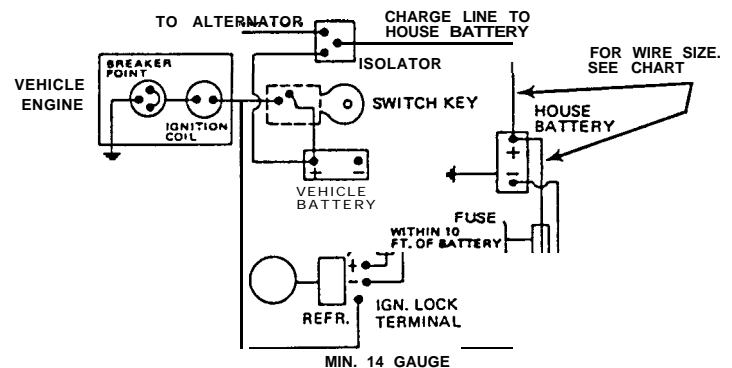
TO ALTERNATOR

CHARGE LINE TO HOUSE BATTERY

ISOLATOR

FOR WIRE SIZE. SEE CHART

VEHICLE ENGINE

BREAKER POINT

IGNITION COIL

SWITCH KEY

HOUSE BATTERY

+

−

+

−

VEHICLE BATTERY

FUSE

WITHIN 10 FT. OF BATTERY

+

−

REFR.

IGN. LOCK TERMINAL

MIN. 14 GAUGE